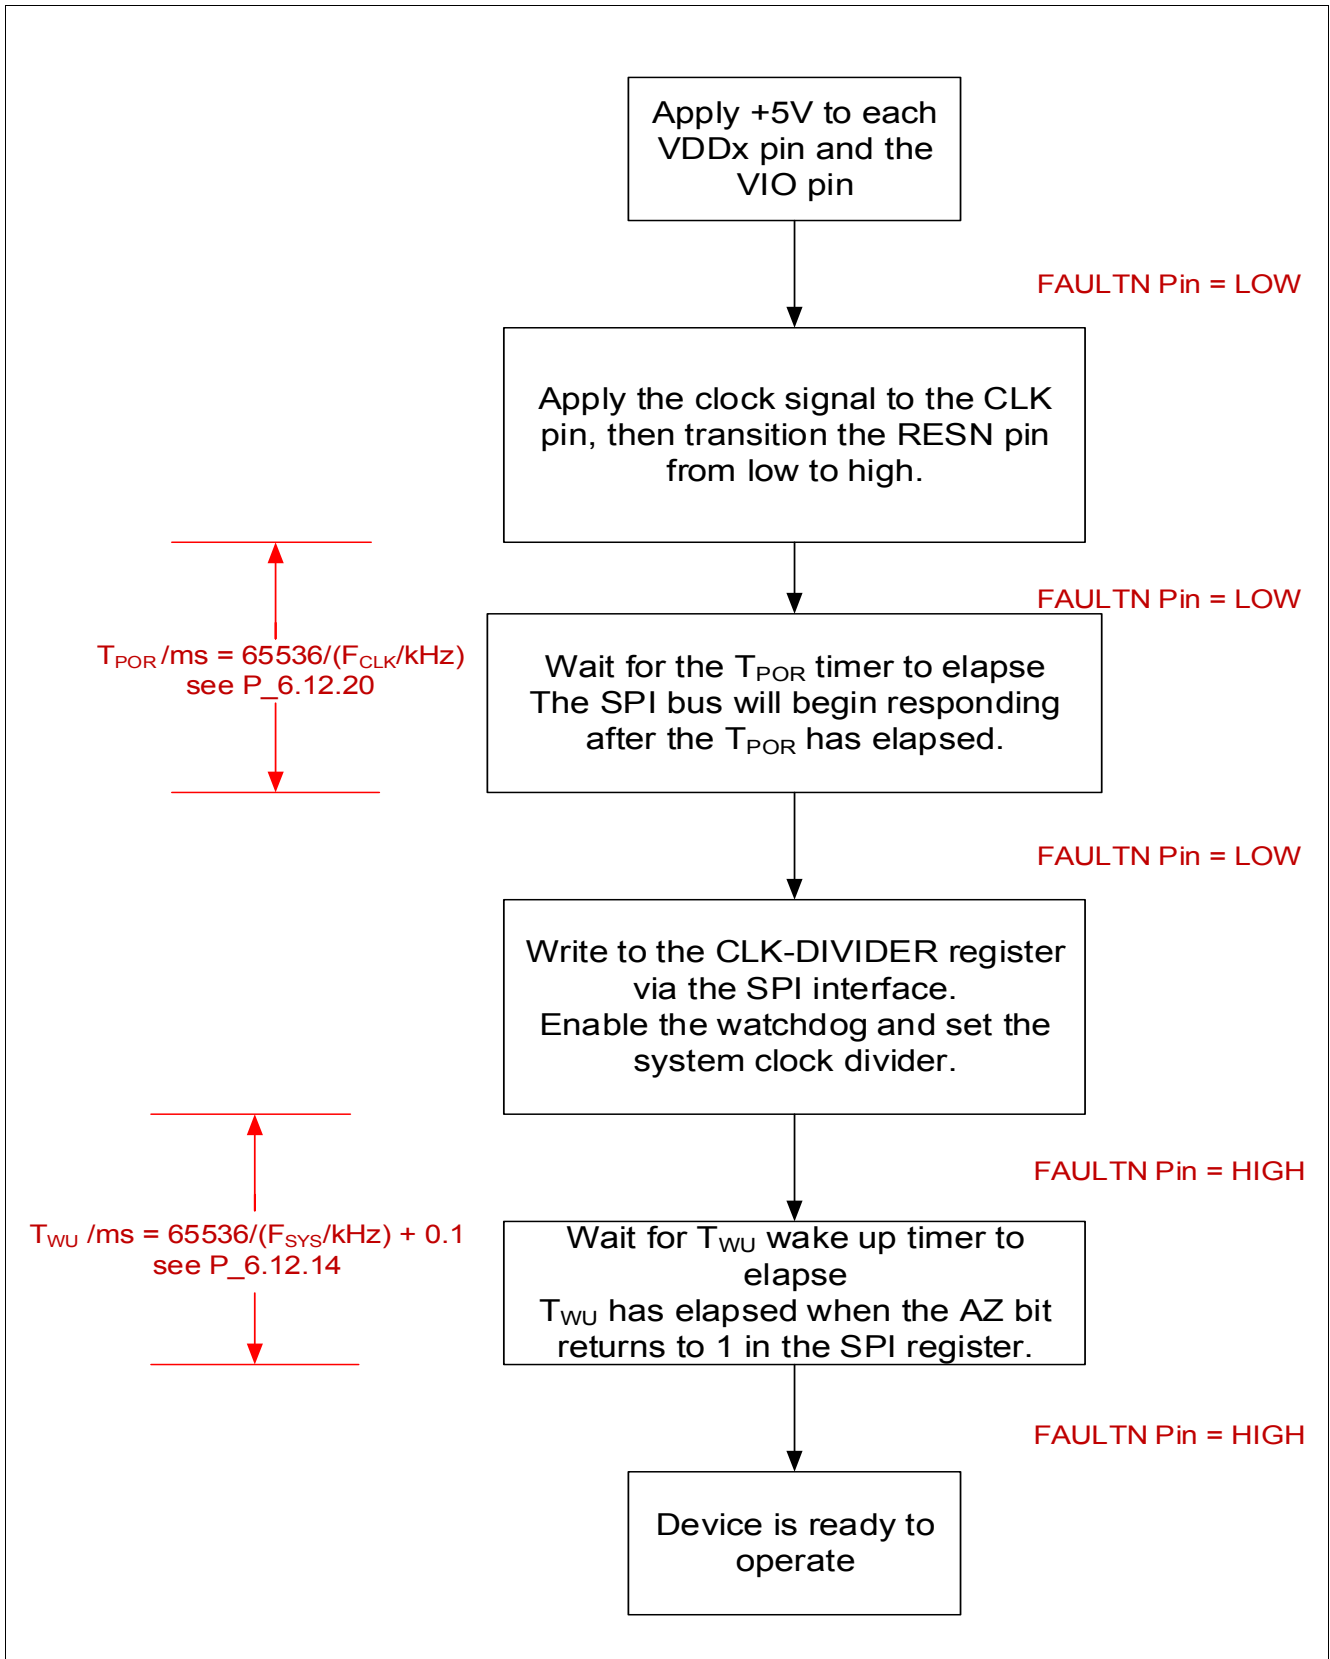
Apply +5V to each VDDx pin and the VIO pin

FAULTN Pin = LOW

Apply the clock signal to the CLK pin, then transition the RESN pin from low to high.

FAULTN Pin = LOW

$T_{POR}$ /ms = 65536/($F_{CLK}$/kHz)
see P_6.12.20

Wait for the $T_{POR}$ timer to elapse
The SPI bus will begin responding after the $T_{POR}$ has elapsed.

FAULTN Pin = LOW

Write to the CLK-DIVIDER register via the SPI interface.
Enable the watchdog and set the system clock divider.

FAULTN Pin = HIGH

$T_{WU}$ /ms = 65536/($F_{SYS}$/kHz) + 0.1
see P_6.12.14

Wait for $T_{WU}$ wake up timer to elapse
$T_{WU}$ has elapsed when the AZ bit returns to 1 in the SPI register.

FAULTN Pin = HIGH

Device is ready to operate